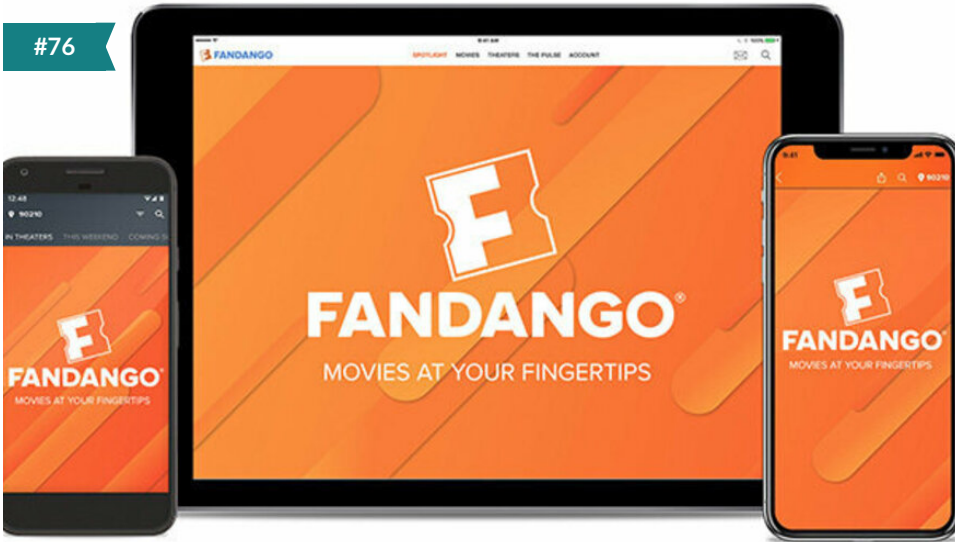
#76

FANDANGO

SPOTLIGHT MOVIES THEATERS THE PULSE ACCOUNT

FANDANGO®

MOVIES AT YOUR FINGERTIPS

12:48

90210

IN THEATERS THIS WEEKEND COMING S

FANDANGO®

MOVIES AT YOUR FINGERTIPS

9:41

90210

FANDANGO®

MOVIES AT YOUR FINGERTIPS